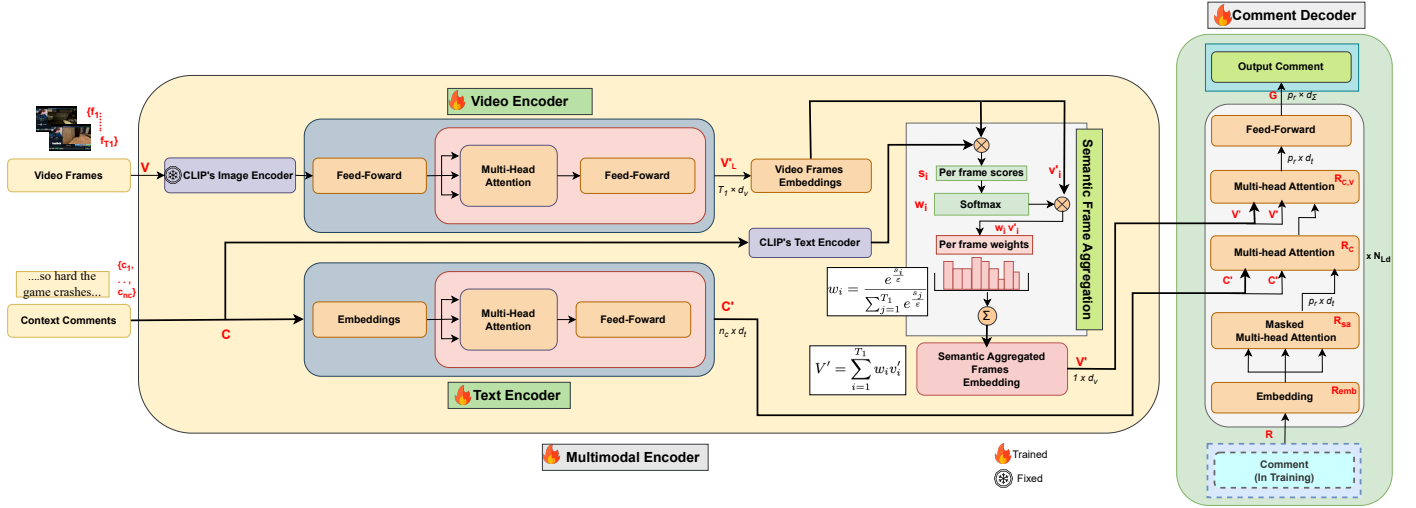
Comment Decoder

Output Comment

G $p_r \times d_\Sigma$

Feed-Forward

$p_r \times d_t$

Multi-head Attention $R_{c,v}$

V' V'

Multi-head Attention $R_c$

C' C'

$p_r \times d_t$

Masked Multi-head Attention $R_{sa}$

Embedding $R_{emb}$

R

Comment (In Training)

$\times N_{Ld}$

Video Encoder

$\{f_1, \ldots, f_{T1}\}$

Video Frames

V

CLIP's Image Encoder

Feed-Foward

Multi-Head Attention

Feed-Foward

$V'_L$

$T_1 \times d_v$

Video Frames Embeddings

$s_i$ Per frame scores

$v'_i$

$w_i$ Softmax

$w_i v'_i$

Per frame weights

Semantic Frame Aggregation

CLIP's Text Encoder

$w_i = \frac{e^{\frac{s_i}{\varepsilon}}}{\sum_{j=1}^{T_1} e^{\frac{s_j}{\varepsilon}}}$

Σ

...so hard the game crashes...

$\{c_1, \ldots, c_{nc}\}$

Context Comments

C

Embeddings

Multi-Head Attention

Feed-Foward

C'

$n_c \times d_t$

$V' = \sum_{i=1}^{T_1} w_i v'_i$

Semantic Aggregated Frames Embedding

V'

$1 \times d_v$

Text Encoder

Multimodal Encoder

Trained

Fixed